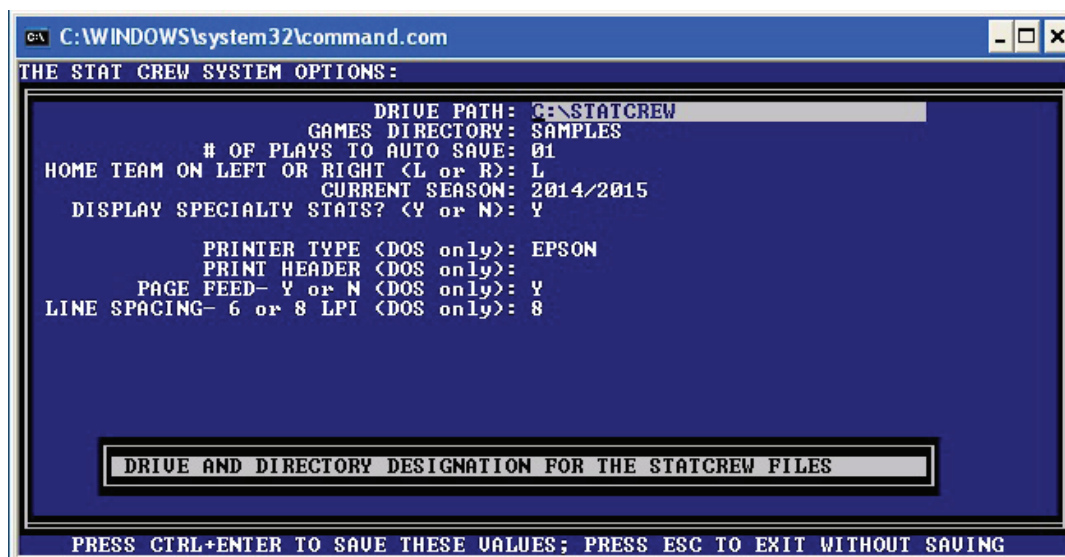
C:\WINDOWS\system32\command.com

THE STAT CREW SYSTEM OPTIONS:

DRIVE PATH: C:\STATCREW
GAMES DIRECTORY: SAMPLES
# OF PLAYS TO AUTO SAVE: 01
HOME TEAM ON LEFT OR RIGHT (L or R): L
CURRENT SEASON: 2014/2015
DISPLAY SPECIALTY STATS? (Y or N): Y

PRINTER TYPE (DOS only): EPSON
PRINT HEADER (DOS only):
PAGE FEED- Y or N (DOS only): Y
LINE SPACING- 6 or 8 LPI (DOS only): 8

DRIVE AND DIRECTORY DESIGNATION FOR THE STATCREW FILES

PRESS CTRL+ENTER TO SAVE THESE VALUES; PRESS ESC TO EXIT WITHOUT SAVING